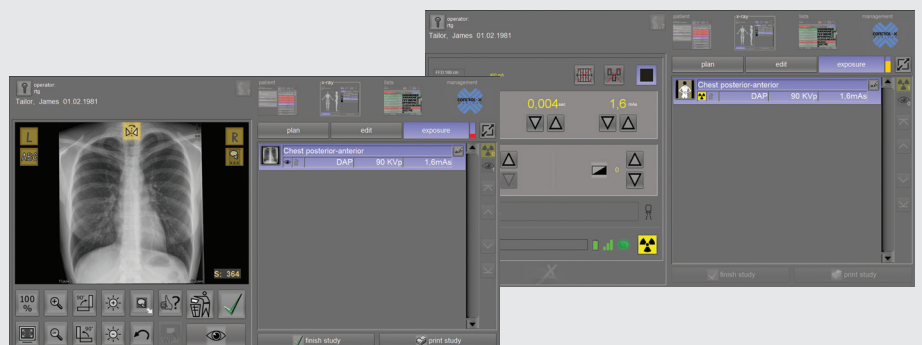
operator:
rfg
Tailor, James 01.02.1981

patient
x-ray
lists
management

plan
edit
exposure

Chest posterior-anterior
DAP 90 KVp 1.6mAs

0,004 sec
1,6 mAs

finish study
print study

operator:
rfg
Tailor, James 01.02.1981

patient
x-ray
lists
management

L
R

S: 364

100 %

plan
edit
exposure

Chest posterior-anterior
DAP 90 KVp 1.6mAs

finish study
print study